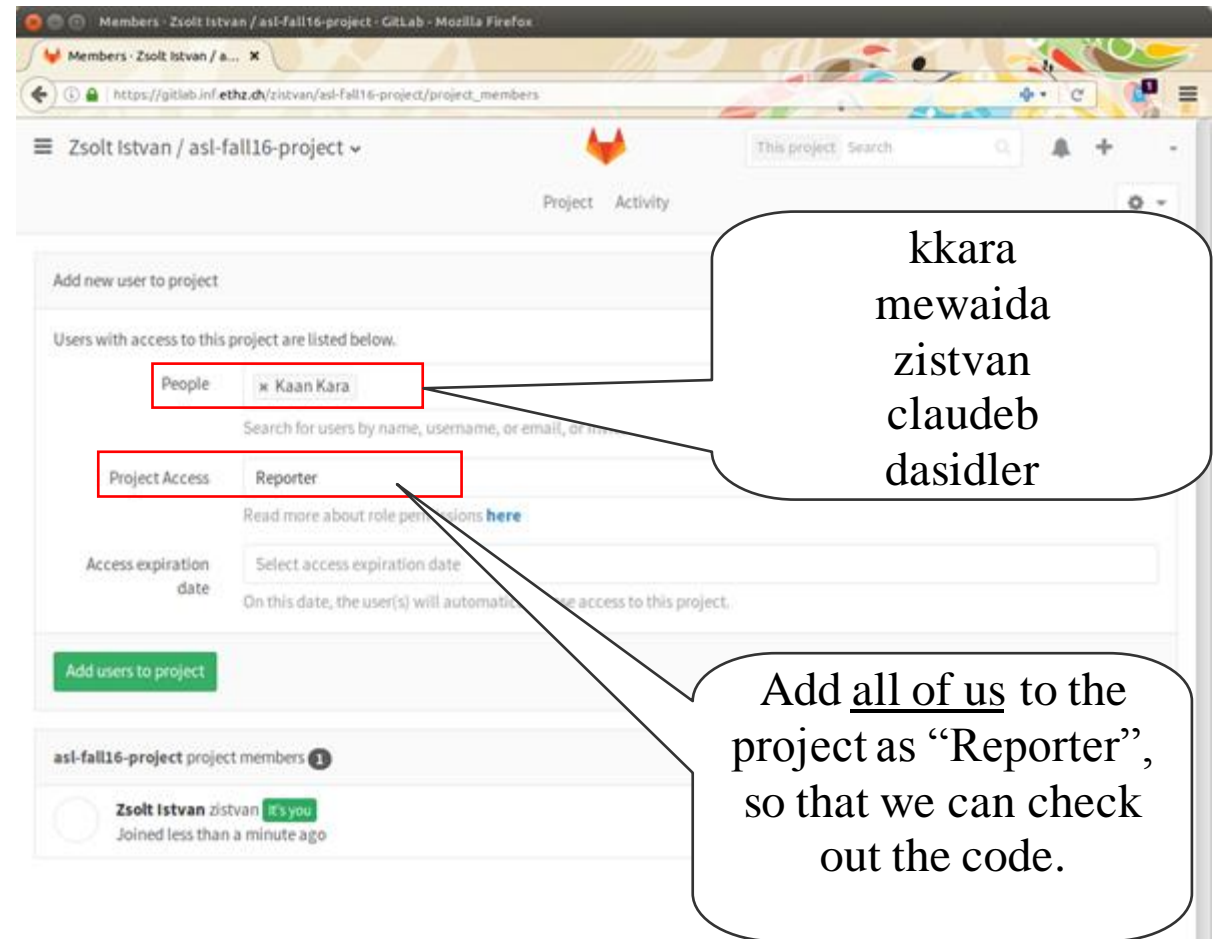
Members · Zsolt Istvan / asl-fall16-project · GitLab - Mozilla Firefox

Members · Zsolt Istvan / a... ×

https://gitlab.inf.ethz.ch/zistvan/asl-fall16-project/project_members

Zsolt Istvan / asl-fall16-project

This project Search

Project Activity

Add new user to project

Users with access to this project are listed below.

People × Kaan Kara

Search for users by name, username, or email, or invi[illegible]

Project Access Reporter

Read more about role per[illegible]sions here

Access expiration date Select access expiration date

On this date, the user(s) will automati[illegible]se access to this project.

Add users to project

asl-fall16-project project members 1

Zsolt Istvan zistvan It's you
Joined less than a minute ago

kkara
mewaida
zistvan
claudeb
dasidler

Add all of us to the project as "Reporter", so that we can check out the code.